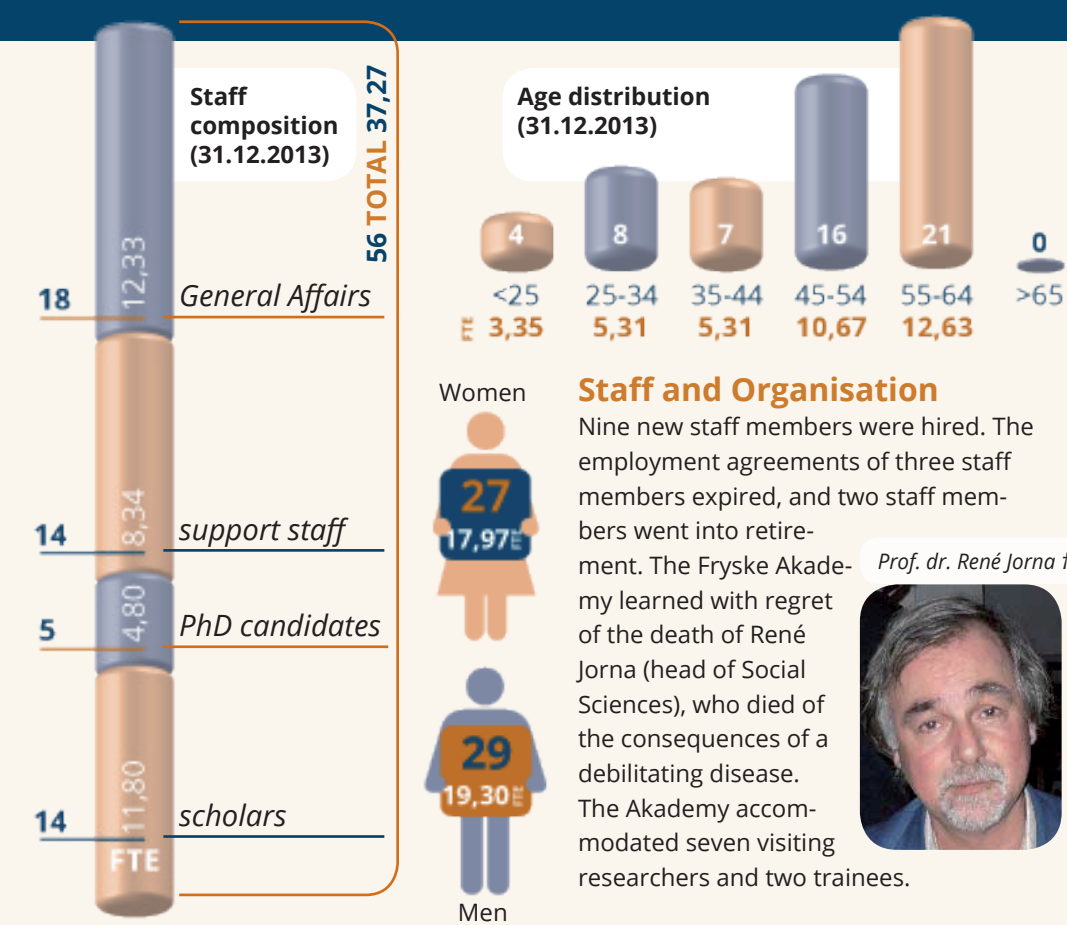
Staff composition (31.12.2013)

56 TOTAL 37,27

18 12,33 General Affairs

14 8,34 support staff

5 4,80 PhD candidates

14 11,80 scholars

FTE

Age distribution (31.12.2013)

| 4 | 8 | 7 | 16 | 21 | 0 |
|---|---|---|---|---|---|
| <25 | 25-34 | 35-44 | 45-54 | 55-64 | >65 |
| FTE 3,35 | 5,31 | 5,31 | 10,67 | 12,63 | |

Women

27
17,97 FTE

29
19,30 FTE

Men

Staff and Organisation

Nine new staff members were hired. The employment agreements of three staff members expired, and two staff members went into retirement. The Fryske Akademy learned with regret of the death of René Jorna (head of Social Sciences), who died of the consequences of a debilitating disease. The Akademy accommodated seven visiting researchers and two trainees.

Prof. dr. René Jorna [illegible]